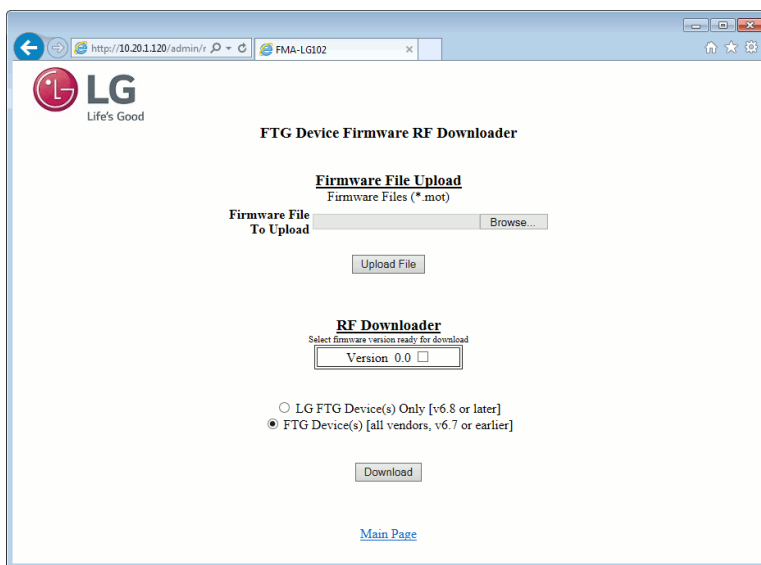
http://10.20.1.120/admin/r

FMA-LG102

LG
Life's Good

FTG Device Firmware RF Downloader

Firmware File Upload
Firmware Files (*.mot)

Firmware File To Upload

Browse...

Upload File

RF Downloader
Select firmware version ready for download

Version 0.0

LG FTG Device(s) Only [v6.8 or later]
FTG Device(s) [all vendors, v6.7 or earlier]

Download

Main Page